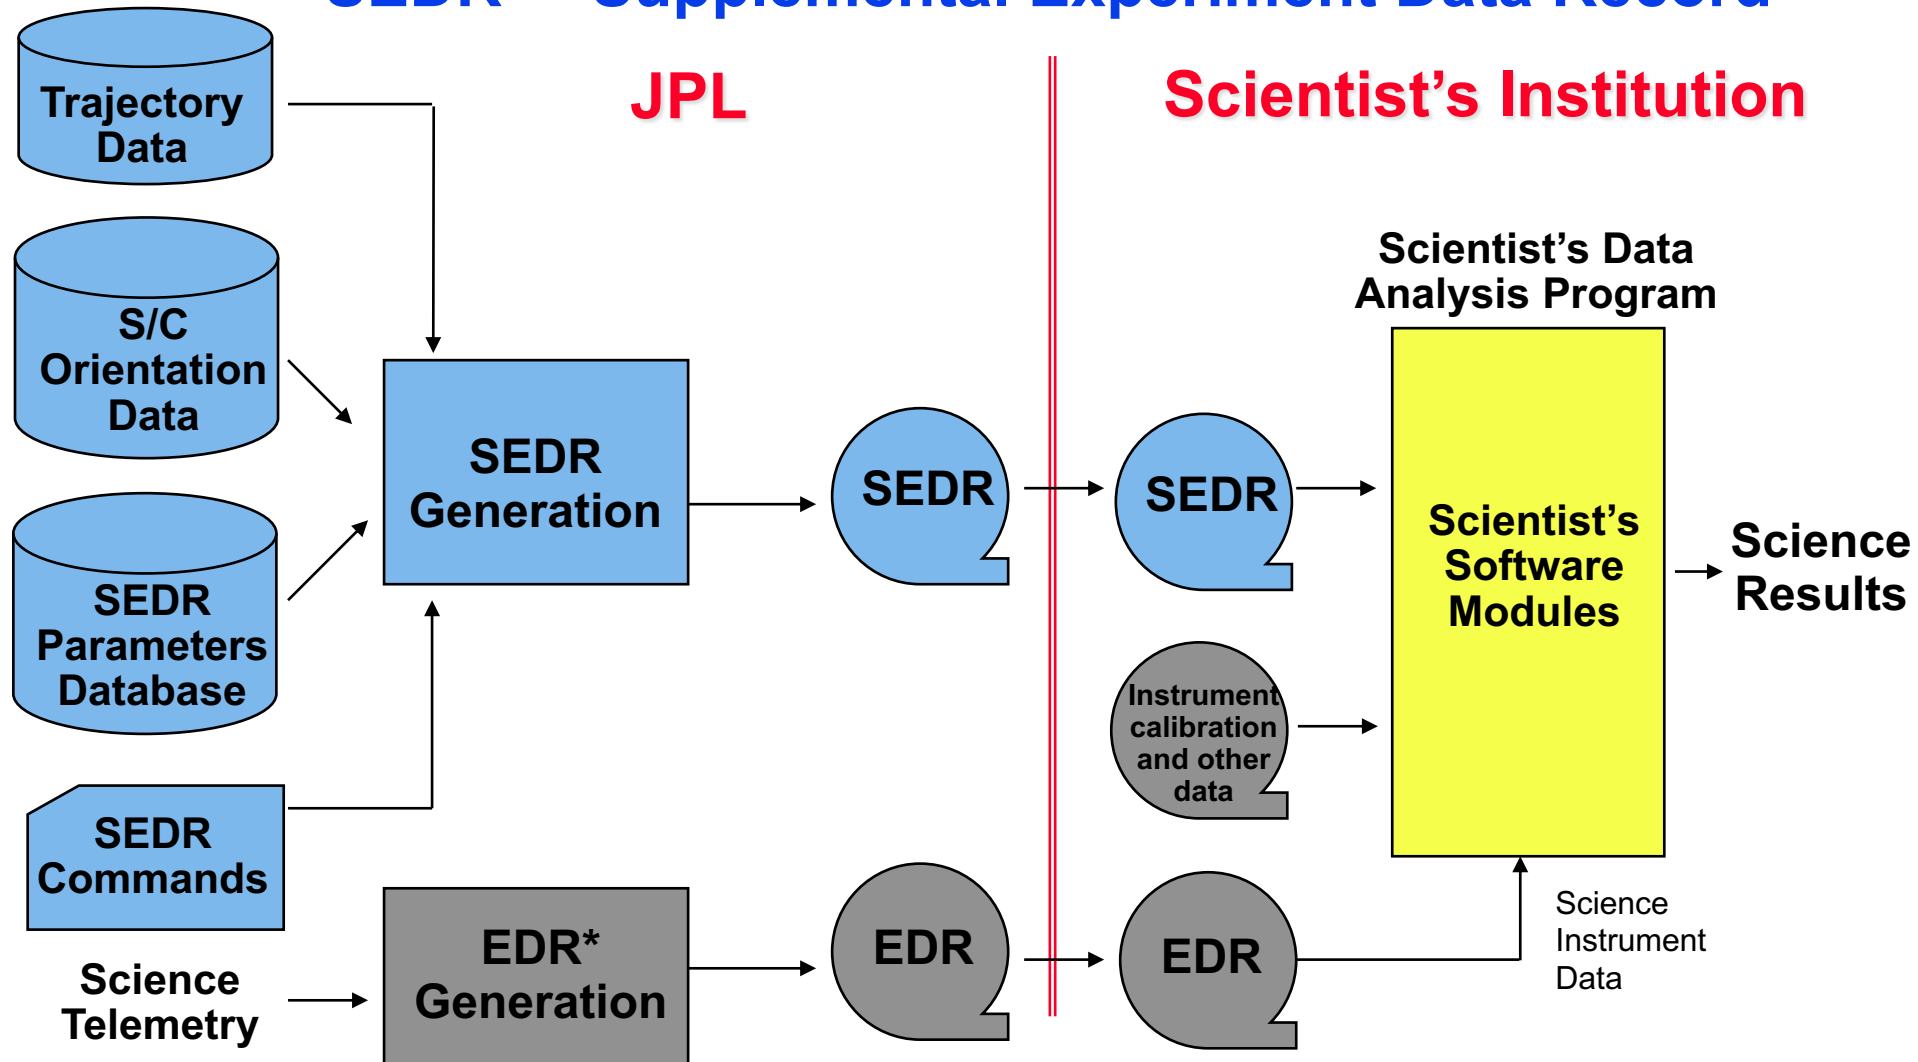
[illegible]

JPL

Scientist’s Institution

Trajectory Data

S/C Orientation Data

SEDR Parameters Database

SEDR Commands

Science Telemetry

SEDR Generation

EDR* Generation

SEDR

EDR

SEDR

Instrument calibration and other data

EDR

Scientist’s Data Analysis Program

Scientist’s Software Modules

Science Results

Science Instrument Data